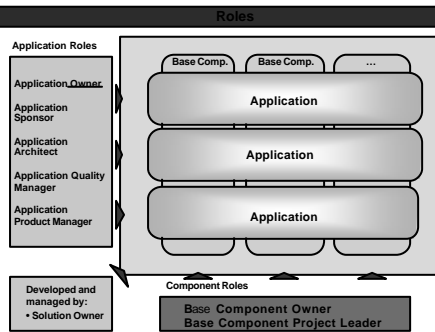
Roles

Application Roles

Application Owner

Application Sponsor

Application Architect

Application Quality Manager

Application Product Manager

Base Comp.

Base Comp.

...

Application

Application

Application

Developed and managed by:
• Solution Owner

Component Roles

Base Component Owner
Base Component Project Leader